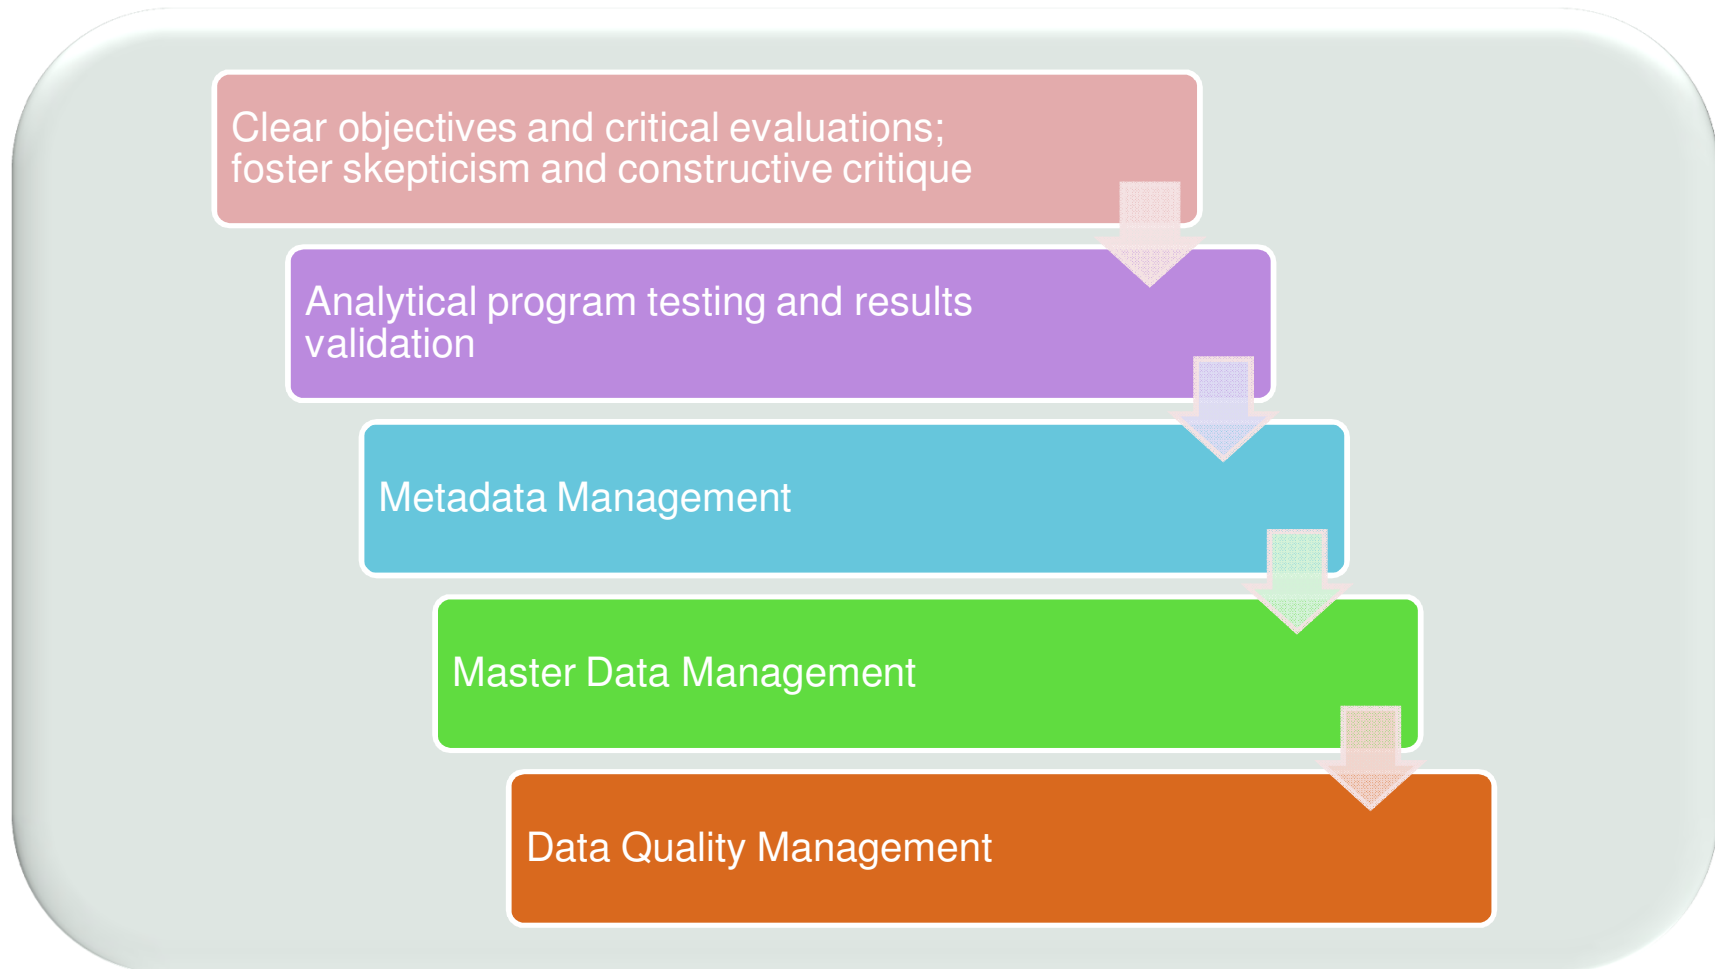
Clear objectives and critical evaluations; foster skepticism and constructive critique

Analytical program testing and results validation

Metadata Management

Master Data Management

Data Quality Management